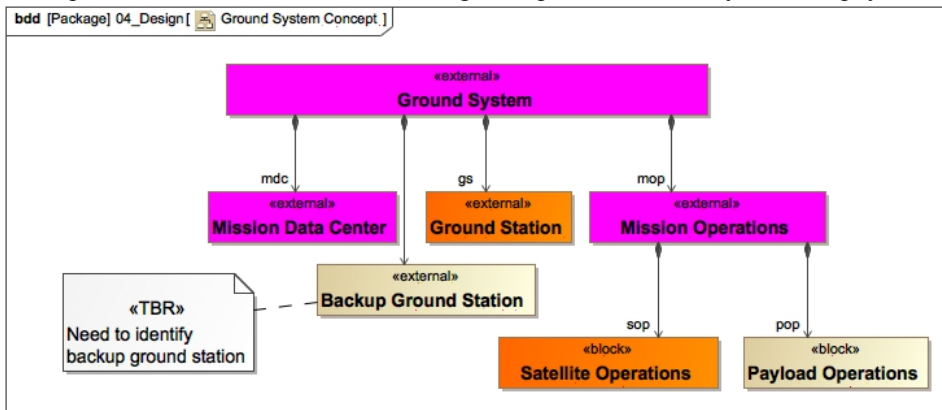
bdd [Package] 04_Design [ Ground System Concept ]

«external»
Ground System

mdc

gs

mop

«external»
Mission Data Center

«external»
Ground Station

«external»
Mission Operations

«TBR»
Need to identify backup ground station

«external»
Backup Ground Station

sop

pop

«block»
Satellite Operations

«block»
Payload Operations